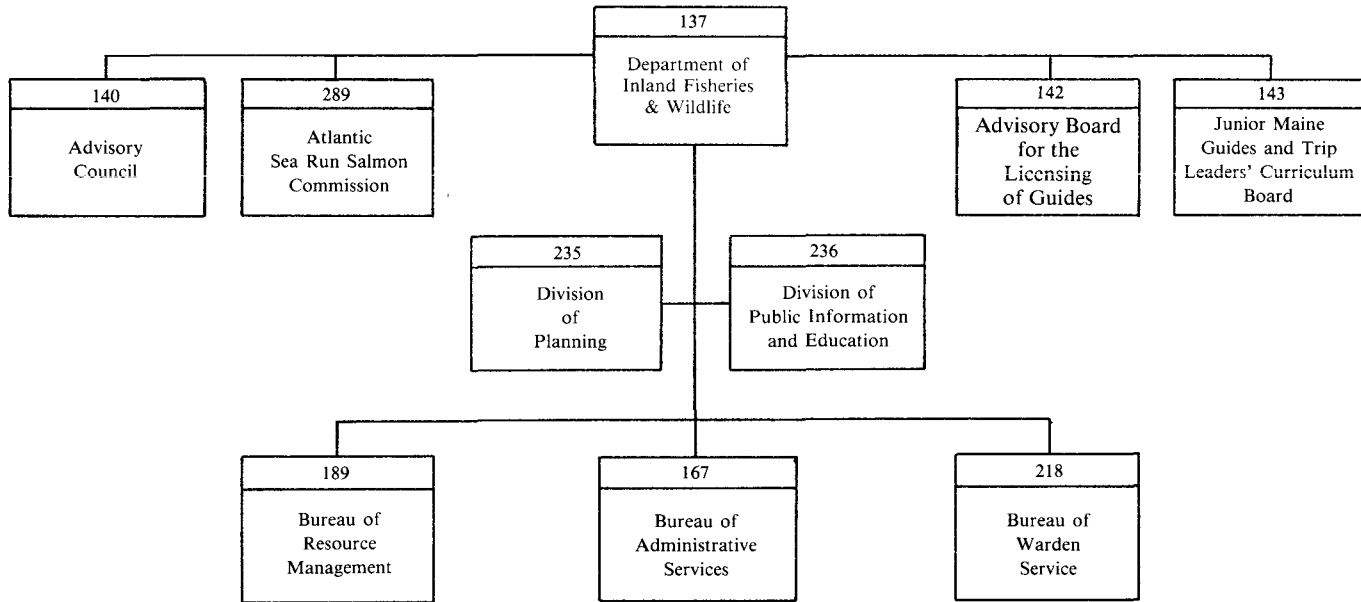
137
Department of Inland Fisheries & Wildlife

140
Advisory Council

289
Atlantic Sea Run Salmon Commission

142
Advisory Board for the Licensing of Guides

143
Junior Maine Guides and Trip Leaders' Curriculum Board

235
Division of Planning

236
Division of Public Information and Education

189
Bureau of Resource Management

167
Bureau of Administrative Services

218
Bureau of Warden Service